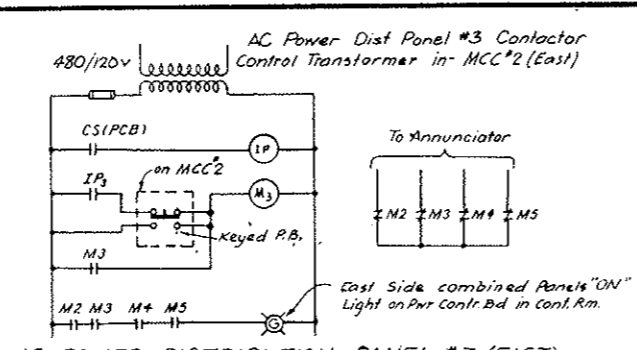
480/120v

AC Power Dist Panel #3 Contactor Control Transformer in MCC#2 (East)

CS(PCB)

1P

IP3

on MCC#2

M3

Keyed P.B.

M3

To Annunciator

M2 M3 M4 M5

M2 M3 M4 M5

G

East Side combined Panels "ON" Light on Pwr Contr. Bd in Cont. Rm.

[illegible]